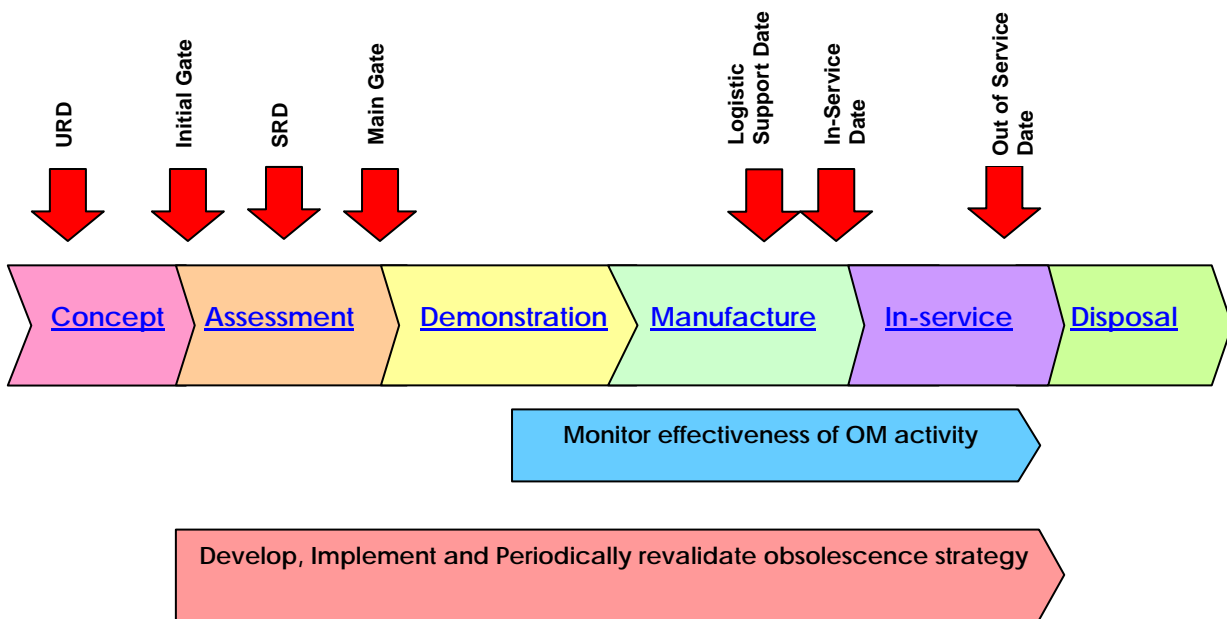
URD

Initial Gate

SRD

Main Gate

Logistic Support Date

In-Service Date

Out of Service Date

Concept

Assessment

Demonstration

Manufacture

In-service

Disposal

Monitor effectiveness of OM activity

Develop, Implement and Periodically revalidate obsolescence strategy